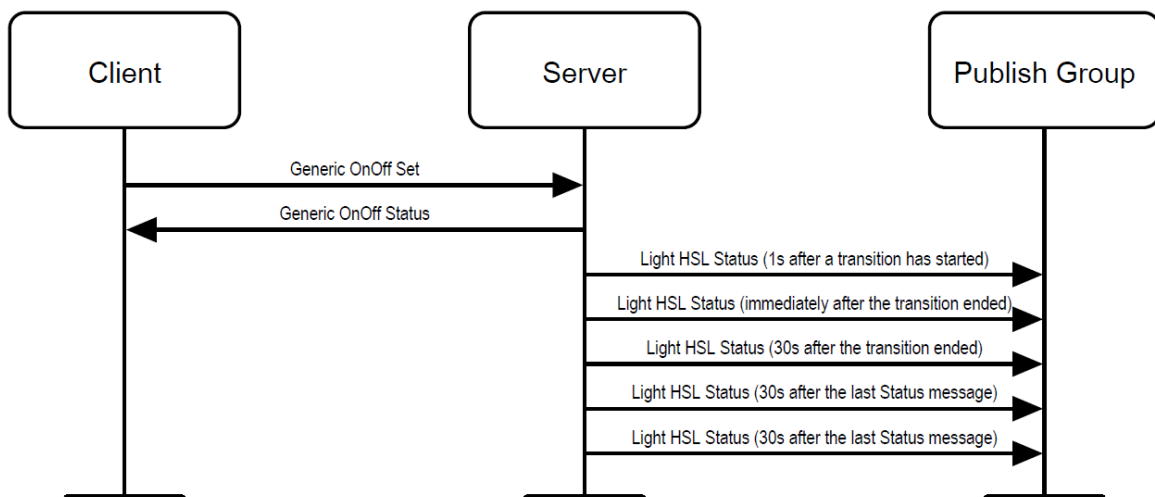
Client

Server

Publish Group

Generic OnOff Set

Generic OnOff Status

Light HSL Status (1s after a transition has started)

Light HSL Status (immediately after the transition ended)

Light HSL Status (30s after the transition ended)

Light HSL Status (30s after the last Status message)

Light HSL Status (30s after the last Status message)